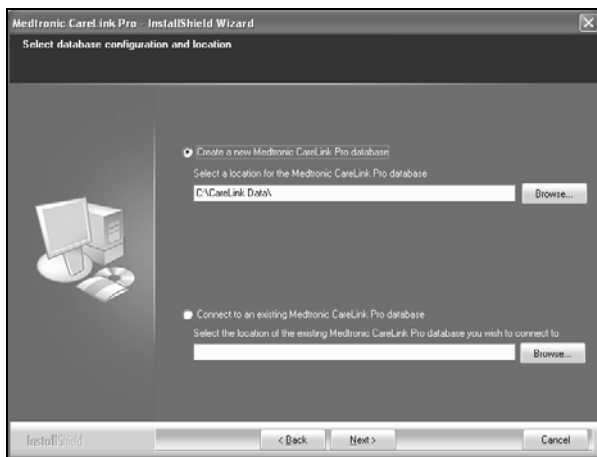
Medtronic CareLink Pro - InstallShield Wizard

Select database configuration and location

Create a new Medtronic CareLink Pro database

Select a location for the Medtronic CareLink Pro database

C:\CareLink Data\

Browse...

Connect to an existing Medtronic CareLink Pro database

Select the location of the existing Medtronic CareLink Pro database you wish to connect to

Browse...

InstallShield

< Back

Next >

Cancel